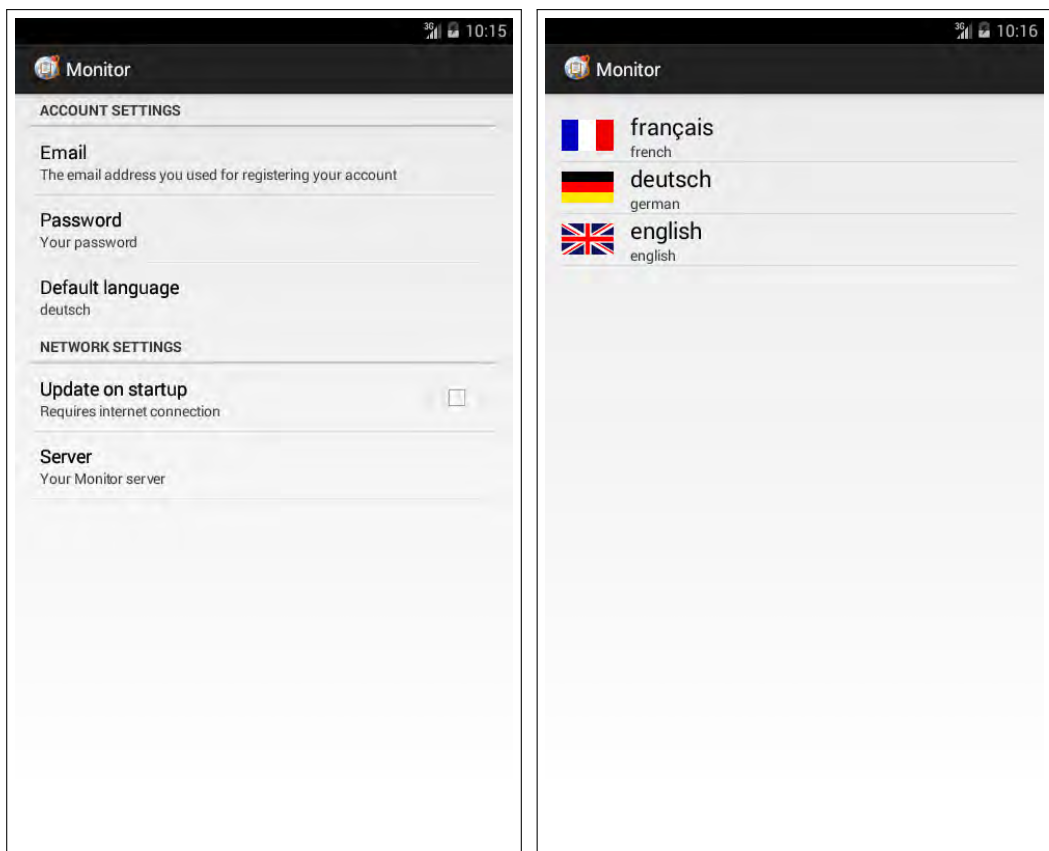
3G 10:15

Monitor

ACCOUNT SETTINGS

Email
The email address you used for registering your account

Password
Your password

Default language
deutsch

NETWORK SETTINGS

Update on startup
Requires internet connection

Server
Your Monitor server

3G 10:16

Monitor

français
french

deutsch
german

english
english